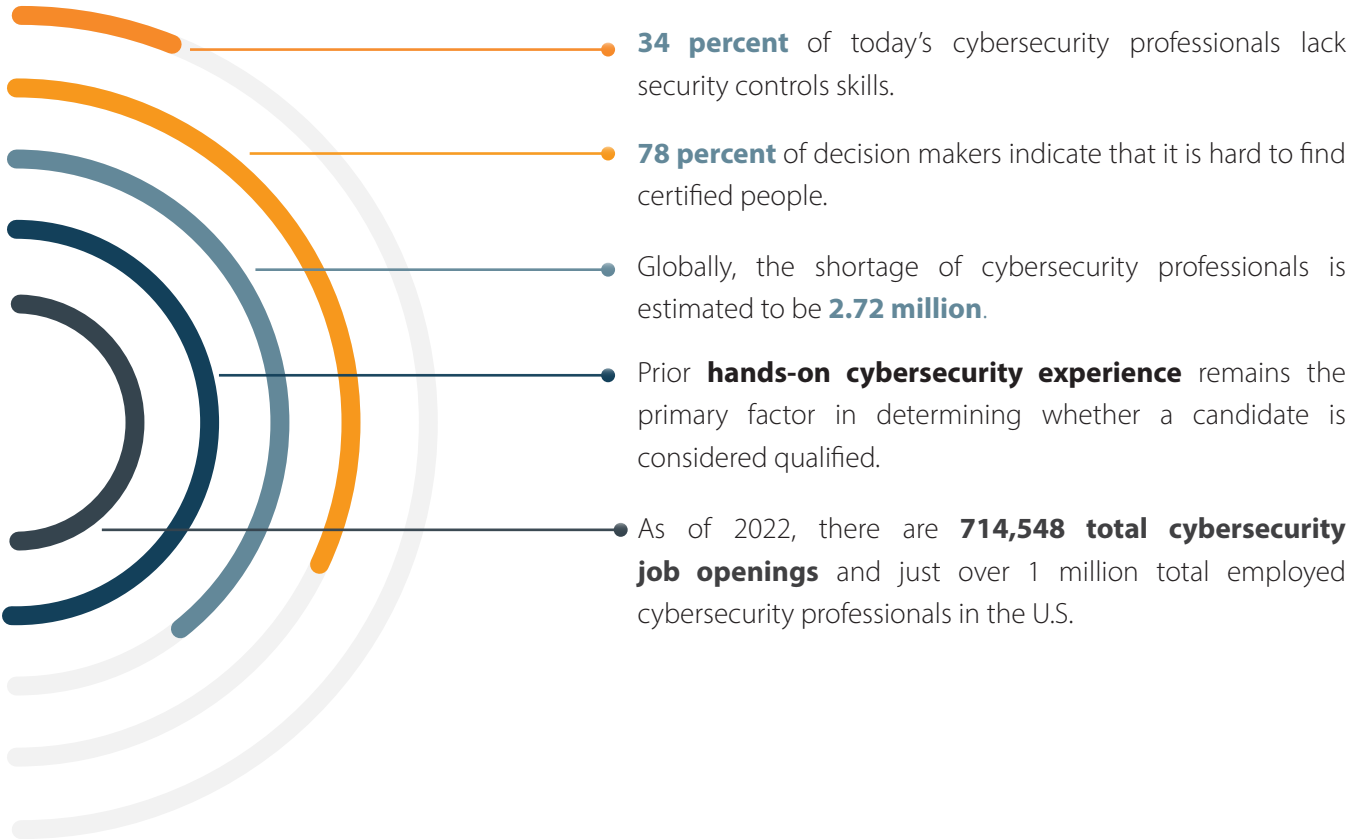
34 percent of today's cybersecurity professionals lack security controls skills.

78 percent of decision makers indicate that it is hard to find certified people.

Globally, the shortage of cybersecurity professionals is estimated to be 2.72 million.

Prior hands-on cybersecurity experience remains the primary factor in determining whether a candidate is considered qualified.

As of 2022, there are 714,548 total cybersecurity job openings and just over 1 million total employed cybersecurity professionals in the U.S.